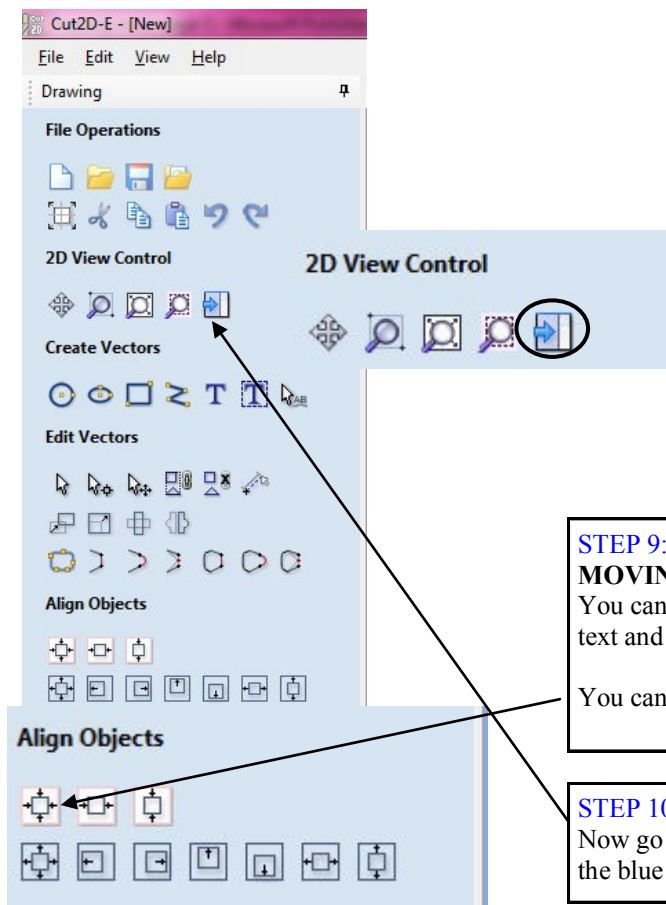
Cut2D-E - [New]

File Edit View Help

Drawing

File Operations

2D View Control

Create Vectors

Edit Vectors

Align Objects

2D View Control

STEP 9:
MOVIN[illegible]
You can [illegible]
text and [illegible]

You can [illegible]

Align Objects

STEP 1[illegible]
Now go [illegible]
the blue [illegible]